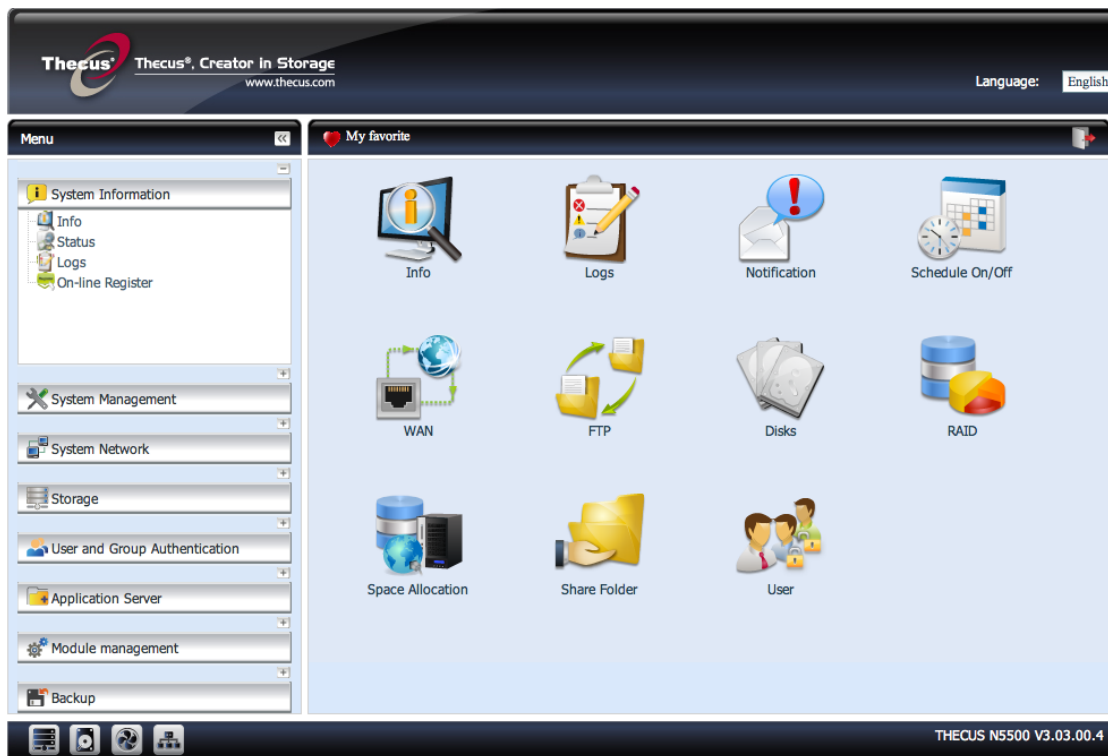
Thecus® Thecus®, Creator in Storage
www.thecus.com

Language: English

Menu

My favorite

System Information
Info
Status
Logs
On-line Register

System Management

System Network

Storage

User and Group Authentication

Application Server

Module management

Backup

Info
Logs
Notification
Schedule On/Off
WAN
FTP
Disks
RAID
Space Allocation
Share Folder
User

THECUS N5500 V3.03.00.4